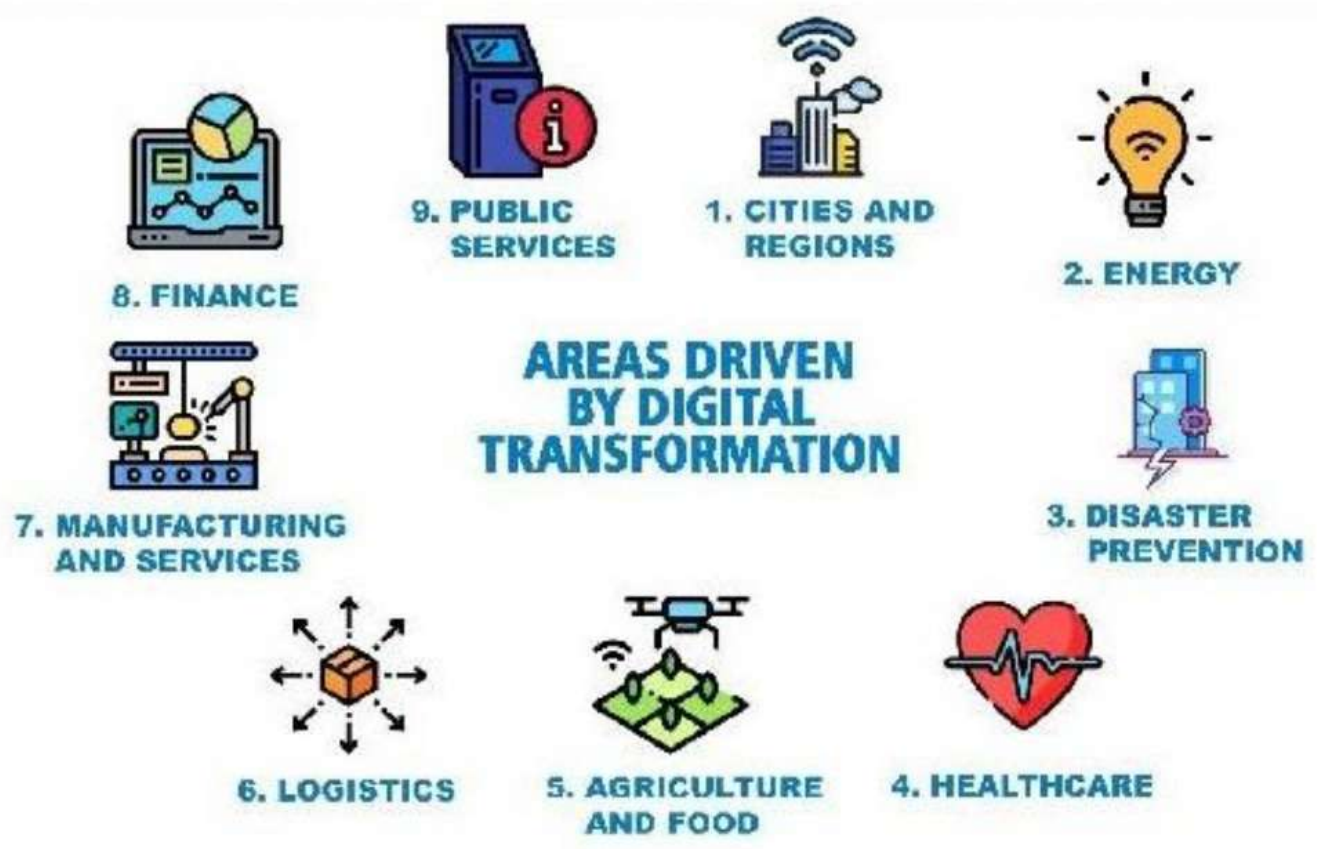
9. PUBLIC SERVICES

1. CITIES AND REGIONS

8. FINANCE

2. ENERGY

AREAS DRIVEN BY DIGITAL TRANSFORMATION

7. MANUFACTURING AND SERVICES

3. DISASTER PREVENTION

6. LOGISTICS

5. AGRICULTURE AND FOOD

4. HEALTHCARE